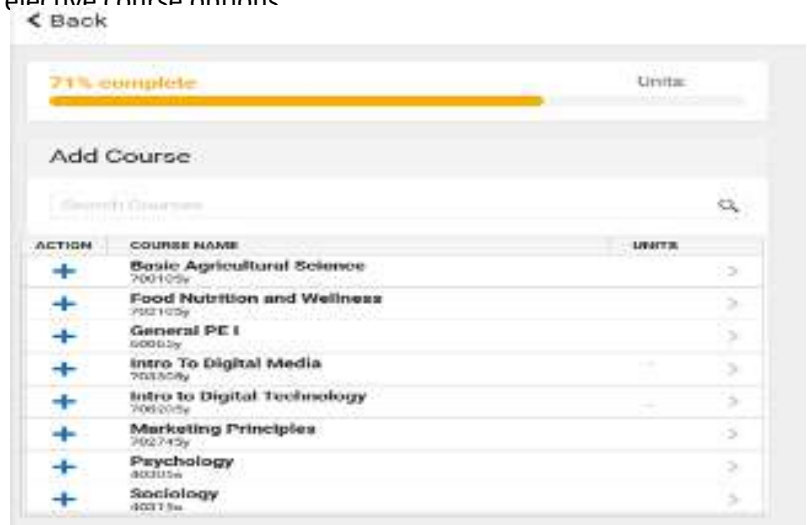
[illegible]
< Back

71% complete

Units

Add Course

Search Courses

| ACTION | COURSE NAME | UNITS |
|---|---|---|
| + | Basic Agricultural Science 700105y | > |
| + | Food Nutrition and Wellness 702105y | > |
| + | General PE I 6000.3y | > |
| + | Intro To Digital Media 703350y | > |
| + | Intro to Digital Technology 706205y | > |
| + | Marketing Principles 702745y | > |
| + | Psychology 40305s | > |
| + | Sociology 40315s | > |